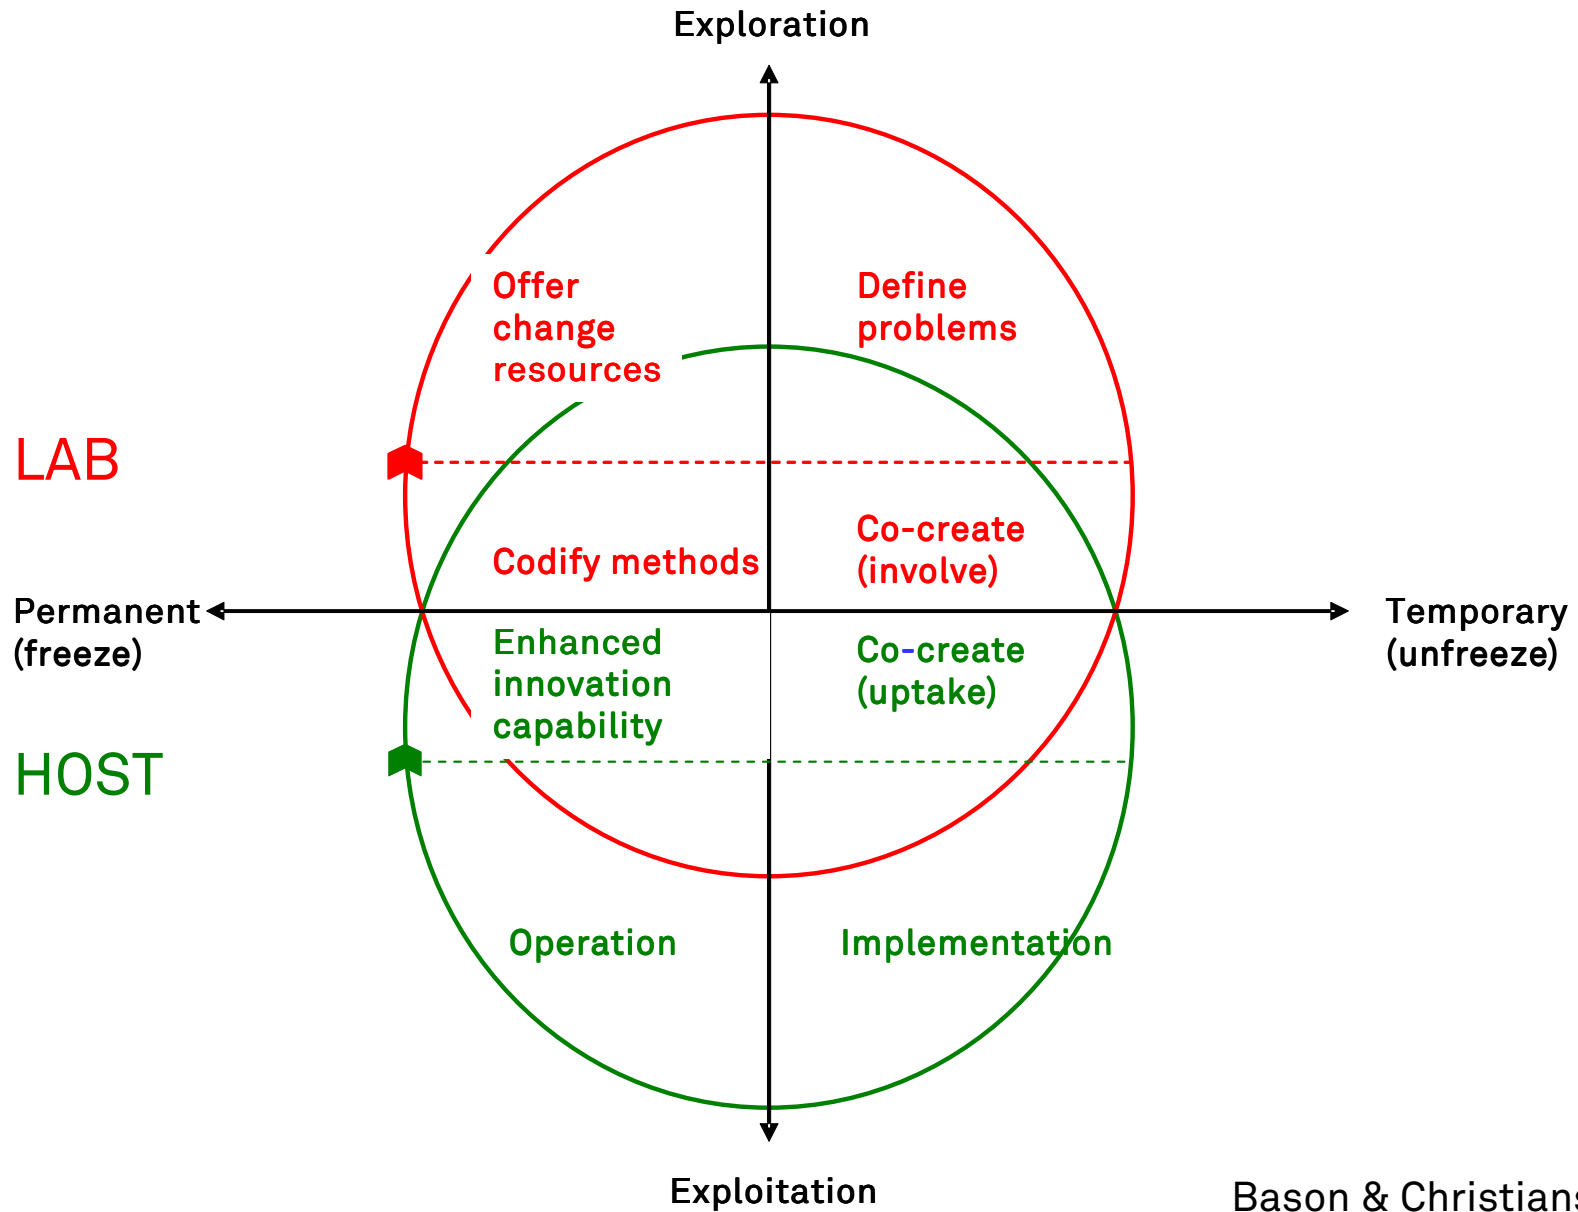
Exploration

Offer change resources

Define problems

LAB

Codify methods

Co-create (involve)

Permanent (freeze)

Temporary (unfreeze)

Enhanced innovation capability

Co-create (uptake)

HOST

Operation

Implementation

Exploitation

Bason & Christians